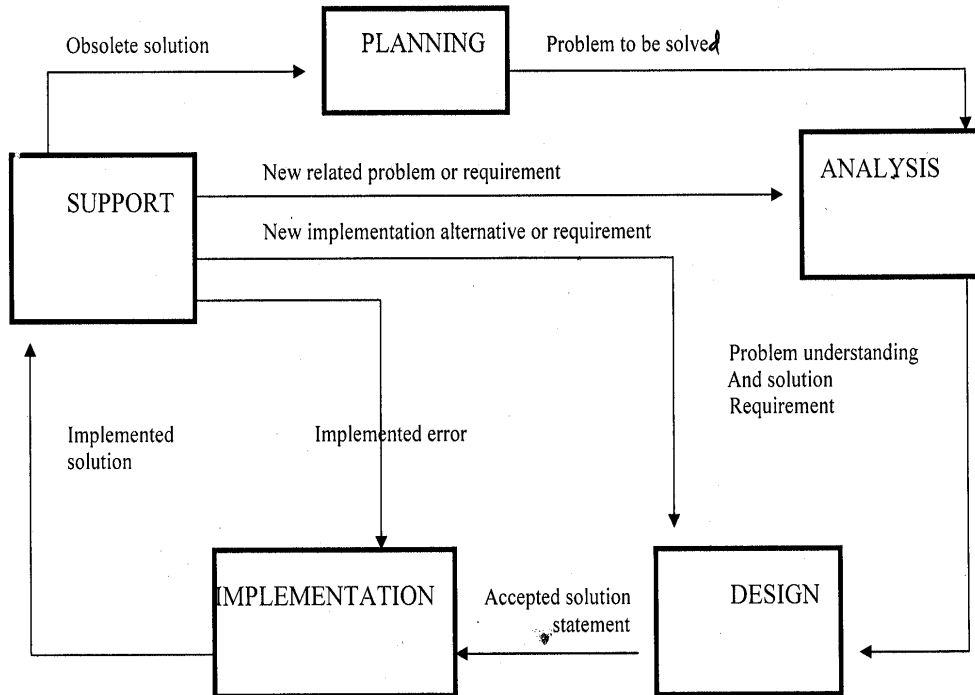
Obsolete solution

PLANNING

Problem to be solved

ANALYSIS

SUPPORT

New related problem or requirement

New implementation alternative or requirement

Problem understanding And solution Requirement

Implemented solution

Implemented error

IMPLEMENTATION

Accepted solution statement

DESIGN